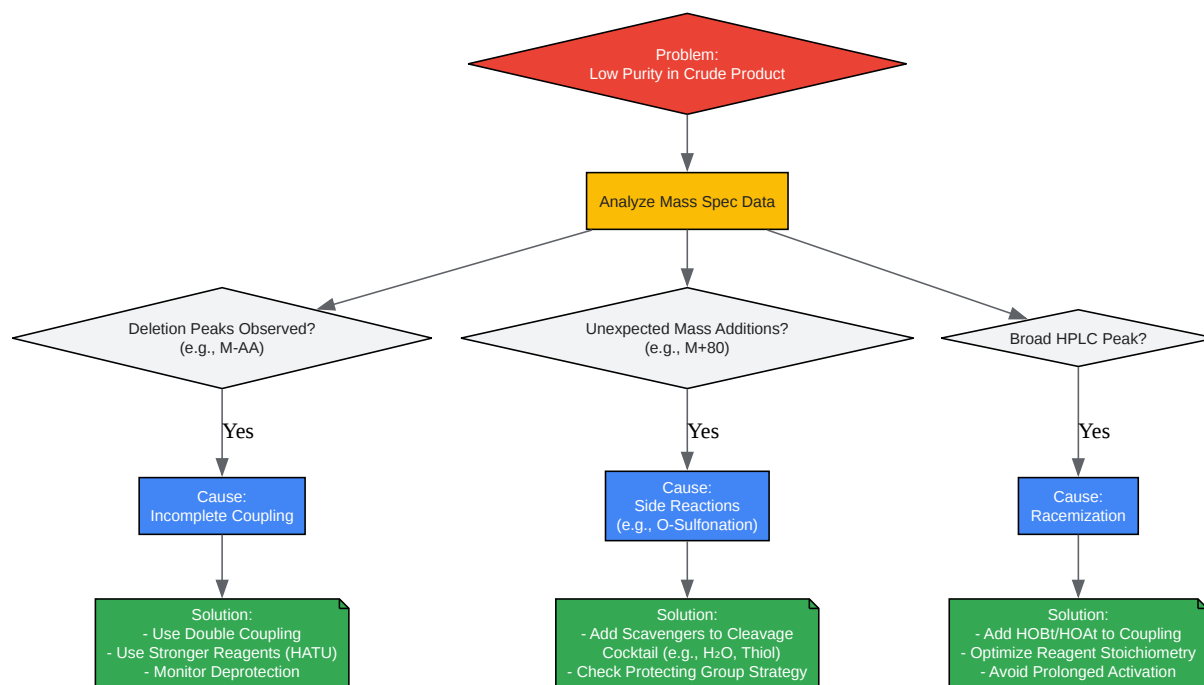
Problem:
Low Purity in Crude Product

Analyze Mass Spec Data

Deletion Peaks Observed?
(e.g., M-AA)

Yes

Cause:
Incomplete Coupling

Solution:
- Use Double Coupling
- Use Stronger Reagents (HATU)
- Monitor Deprotection

Unexpected Mass Additions?
(e.g., M+80)

Yes

Cause:
Side Reactions
(e.g., O-Sulfonation)

Solution:
- Add Scavengers to Cleavage Cocktail (e.g., $H_2O$, Thiol)
- Check Protecting Group Strategy

Broad HPLC Peak?

Yes

Cause:
Racemization

Solution:
- Add HOBt/HOAt to Coupling
- Optimize Reagent Stoichiometry
- Avoid Prolonged Activation